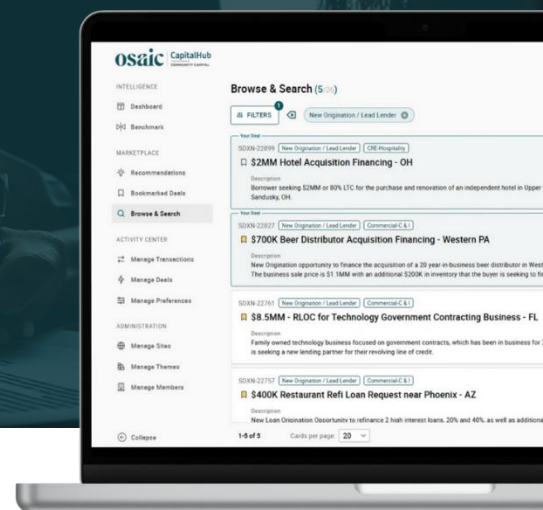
osaic CapitalHub COMMUNITY CAPITAL

INTELLIGENCE
Dashboard
Benchmark

MARKETPLACE
Recommendations
Bookmarked Deals
Browse & Search

ACTIVITY CENTER
Manage Transactions
Manage Deals
Manage Preferences

ADMINISTRATION
Manage Sites
Manage Themes
Manage Members

Collapse

Browse & Search (5/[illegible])

FILTERS 1
New Origination / Lead Lender

Your Deal
SDXN-22899 New Origination / Lead Lender CRE-Hospitality
$2MM Hotel Acquisition Financing - OH
Description
Borrower seeking $2MM or 80% LTC for the purchase and renovation of an independent hotel in Upper Sandusky, OH.

Your Deal
SDXN-22827 New Origination / Lead Lender Commercial-C & I
$700K Beer Distributor Acquisition Financing - Western PA
Description
New Origination opportunity to finance the acquisition of a 20 year-in-business beer distributor in West
The business sale price is $1.1MM with an additional $200K in inventory that the buyer is seeking to fi

SDXN-22761 New Origination / Lead Lender Commercial-C & I
$8.5MM - RLOC for Technology Government Contracting Business - FL
Description
Family owned technology business focused on government contracts, which has been in business for
is seeking a new lending partner for their revolving line of credit.

SDXN-22757 New Origination / Lead Lender Commercial-C & I
$400K Restaurant Refi Loan Request near Phoenix - AZ
Description
New Loan Origination Opportunity to refinance 2 high interest loans, 20% and 40%, as well as additiona

1-5 of 5 Cards per page: 20